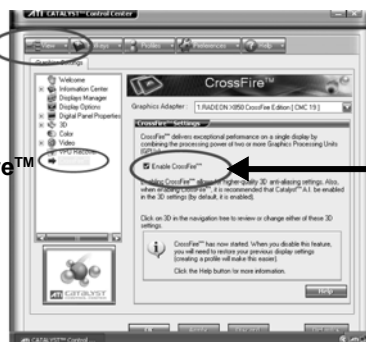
ATI CATALYST™ Control Center

View Hotkeys Profiles Preferences Help

Graphics Settings

Welcome
Information Center
Displays Manager
Display Options
Digital Panel Properties
3D
Color
Video
CrossFire™

e™

CrossFire™

Graphics Adapter: 1.RADEON X850 CrossFire Edition [ CMC 19 ]

CrossFire™ Settings

CrossFire™ delivers exceptional performance on a single display by combining the processing power of two or more Graphics Processing Units (GPUs).

Enable CrossFire™

Enabling CrossFire™ allows for higher quality 3D anti-aliasing settings. Also, when enabling CrossFire™, it is recommended that Catalyst™ A.I. be enabled in the 3D settings (by default, it is enabled).

Click on 3D in the navigation tree to review or change either of these 3D settings.

CrossFire™ has now started. When you disable this feature, you will need to restore your previous display settings (creating a profile will make this easier).

Click the Help button for more information.

Help

ATI CATALYST

ATI CATALYST™ Control